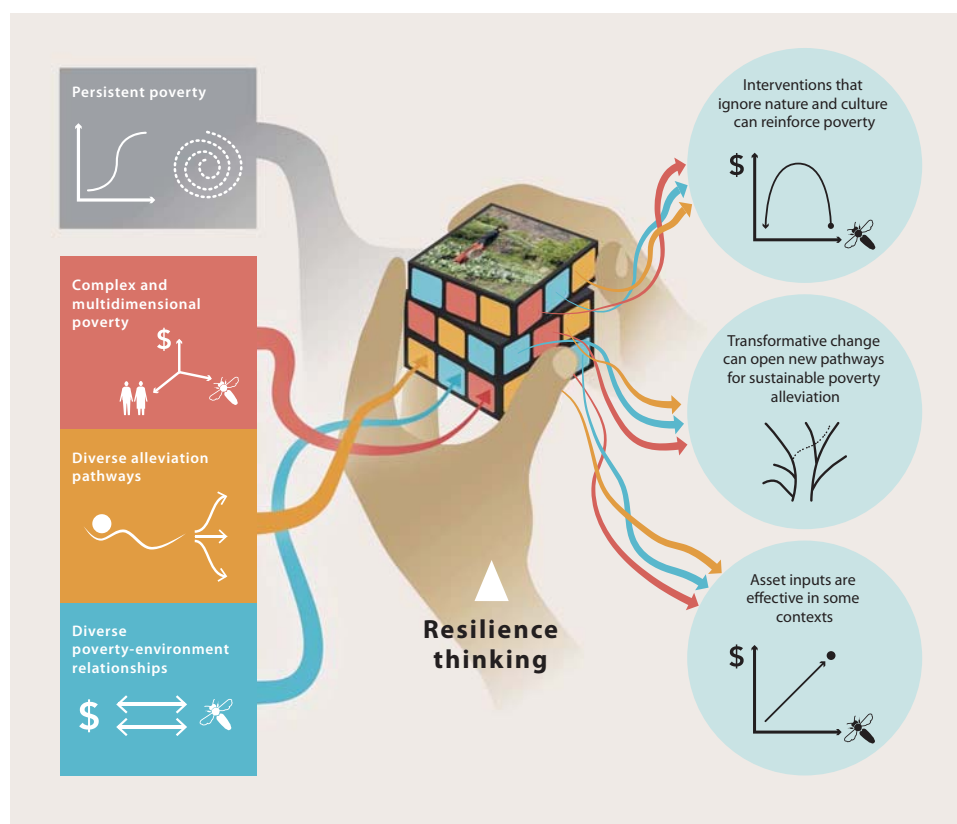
Persistent poverty

Complex and multidimensional poverty

$

Diverse alleviation pathways

Diverse poverty-environment relationships

$

Resilience thinking

Interventions that ignore nature and culture can reinforce poverty

$

Transformative change can open new pathways for sustainable poverty alleviation

Asset inputs are effective in some contexts

$